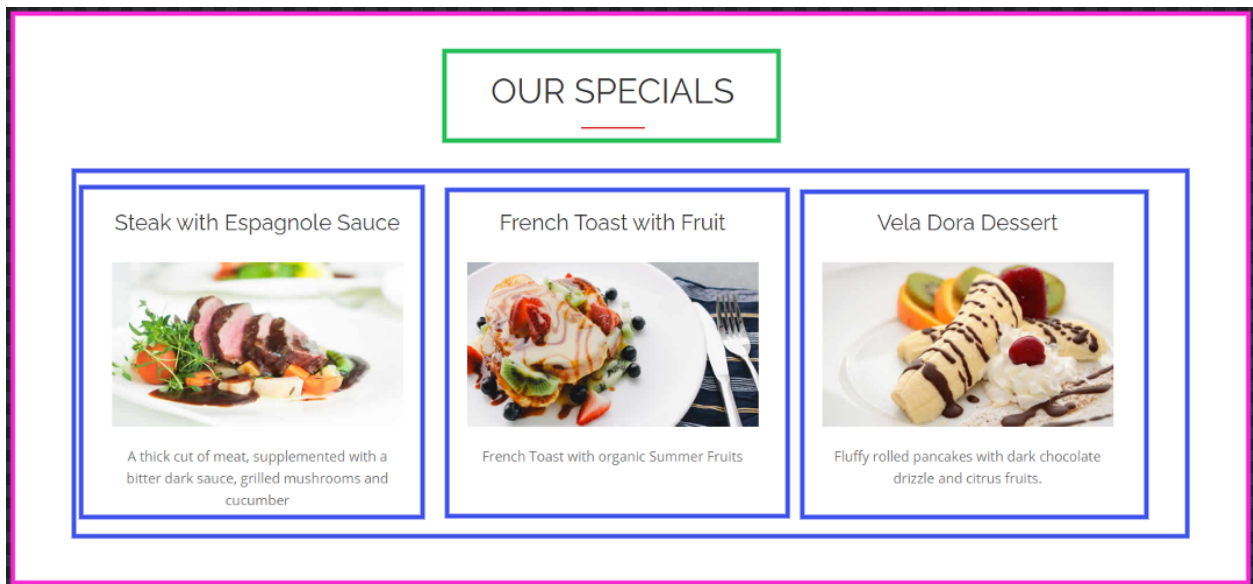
OUR SPECIALS

Steak with Espagnole Sauce

A thick cut of meat, supplemented with a bitter dark sauce, grilled mushrooms and cucumber

French Toast with Fruit

French Toast with organic Summer Fruits

Vela Dora Dessert

Fluffy rolled pancakes with dark chocolate drizzle and citrus fruits.